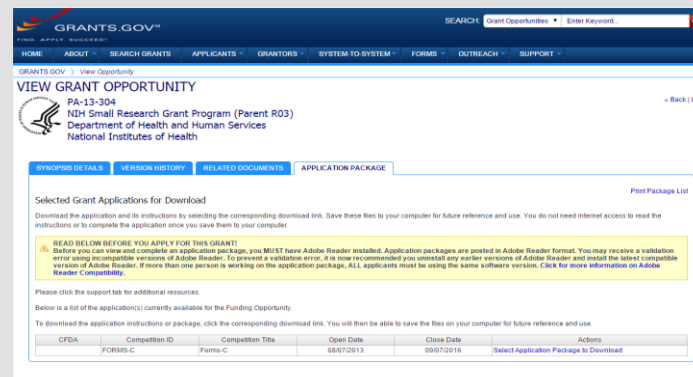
GRANTS.GOV™
FIND. APPLY. SUCCEED.™

SEARCH: Grant Opportunities ▼ Enter Keyword...

HOME | ABOUT ▾ | SEARCH GRANTS | APPLICANTS ▾ | GRANTORS ▾ | SYSTEM-TO-SYSTEM ▾ | FORMS ▾ | OUTREACH ▾ | SUPPORT ▾

GRANTS.GOV 〉 View Opportunity

VIEW GRANT OPPORTUNITY

« Back |

PA-13-304
NIH Small Research Grant Program (Parent R03)
Department of Health and Human Services
National Institutes of Health

SYNOPSIS DETAILS | VERSION HISTORY | RELATED DOCUMENTS | APPLICATION PACKAGE

Print Package List

Selected Grant Applications for Download

Download the application and its instructions by selecting the corresponding download link. Save these files to your computer for future reference and use. You do not need Internet access to read the instructions or to complete the application once you save them to your computer.

READ BELOW BEFORE YOU APPLY FOR THIS GRANT!
Before you can view and complete an application package, you MUST have Adobe Reader installed. Application packages are posted in Adobe Reader format. You may receive a validation error using incompatible versions of Adobe Reader. To prevent a validation error, it is now recommended you uninstall any earlier versions of Adobe Reader and install the latest compatible version of Adobe Reader. If more than one person is working on the application package, ALL applicants must be using the same software version. Click for more information on Adobe Reader Compatibility.

Please click the support tab for additional resources.

Below is a list of the application(s) currently available for the Funding Opportunity.

To download the application instructions or package, click the corresponding download link. You will then be able to save the files on your computer for future reference and use.

| CFDA | Competition ID | Competition Title | Open Date | Close Date | Actions |
|---|---|---|---|---|---|
| | FORMS-C | Forms-C | 08/07/2013 | 09/07/2016 | Select Application Package to Download |